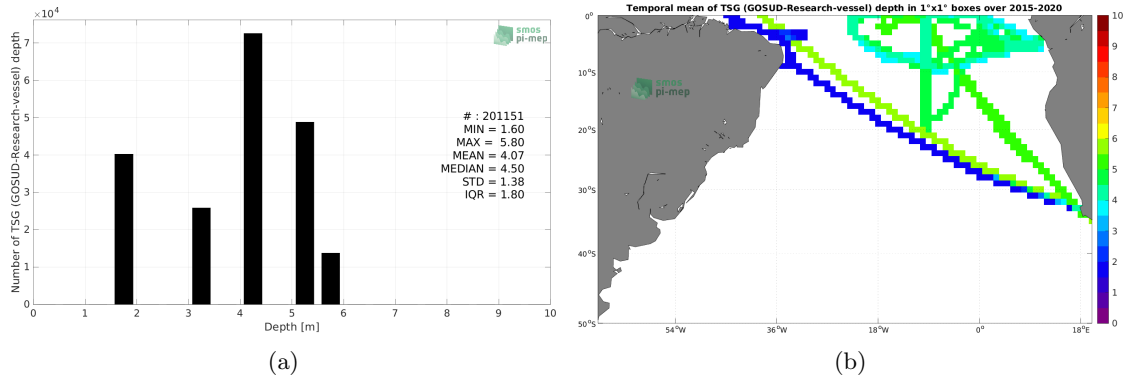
$\times 10^4$

7, 6, 5, 4, 3, 2, 1, 0

Number of TSG (GOSUD-Research-vessel) depth

smos pi-mep

# : 201151
MIN = 1.60
MAX = 5.80
MEAN = 4.07
MEDIAN = 4.50
STD = 1.38
IQR = 1.80

0 1 2 3 4 5 6 7 8 9 10

Depth [m]

(a)

Temporal mean of TSG (GOSUD-Research-vessel) depth in 1°x1° boxes over 2015-2020

0°
10°S
20°S
30°S
40°S
50°S

smos pi-mep

54°W 36°W 18°W 0° 18°E

10
9
8
7
6
5
4
3
2
1
0

(b)